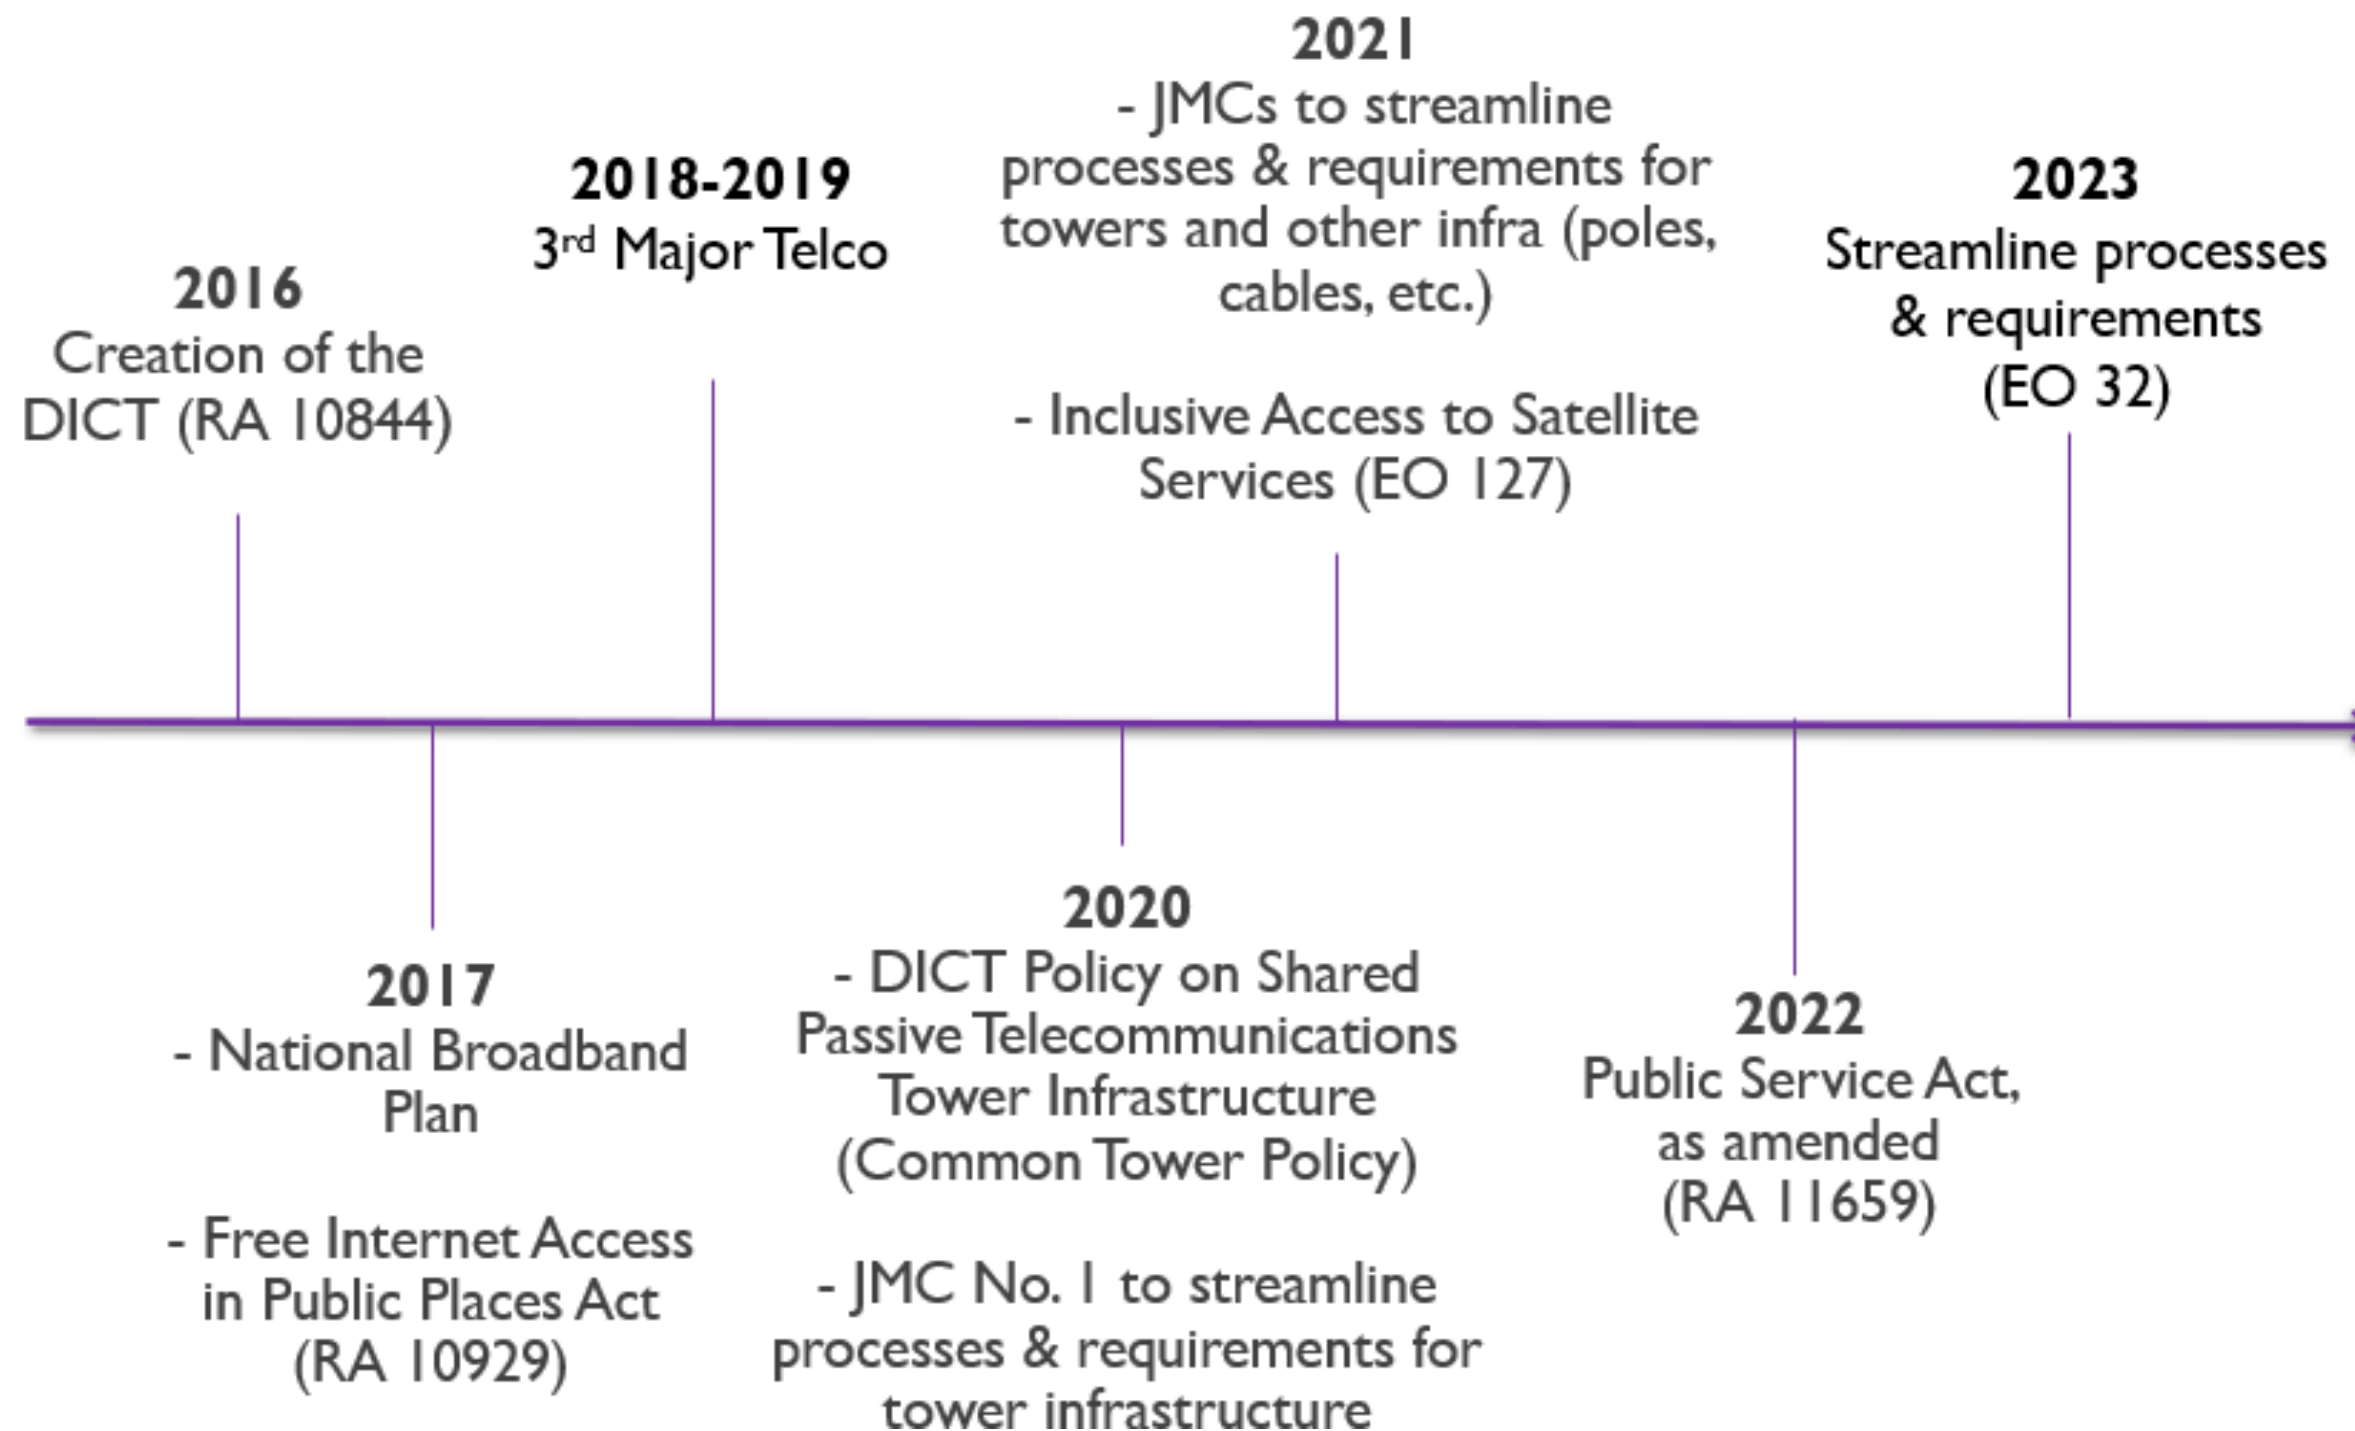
2016
Creation of the DICT (RA 10844)

2017
- National Broadband Plan

- Free Internet Access in Public Places Act (RA 10929)

2018-2019
3$^{rd}$ Major Telco

2020
- DICT Policy on Shared Passive Telecommunications Tower Infrastructure (Common Tower Policy)

- JMC No. 1 to streamline processes & requirements for tower infrastructure

2021
- JMCs to streamline processes & requirements for towers and other infra (poles, cables, etc.)

- Inclusive Access to Satellite Services (EO 127)

2022
Public Service Act, as amended (RA 11659)

2023
Streamline processes & requirements (EO 32)